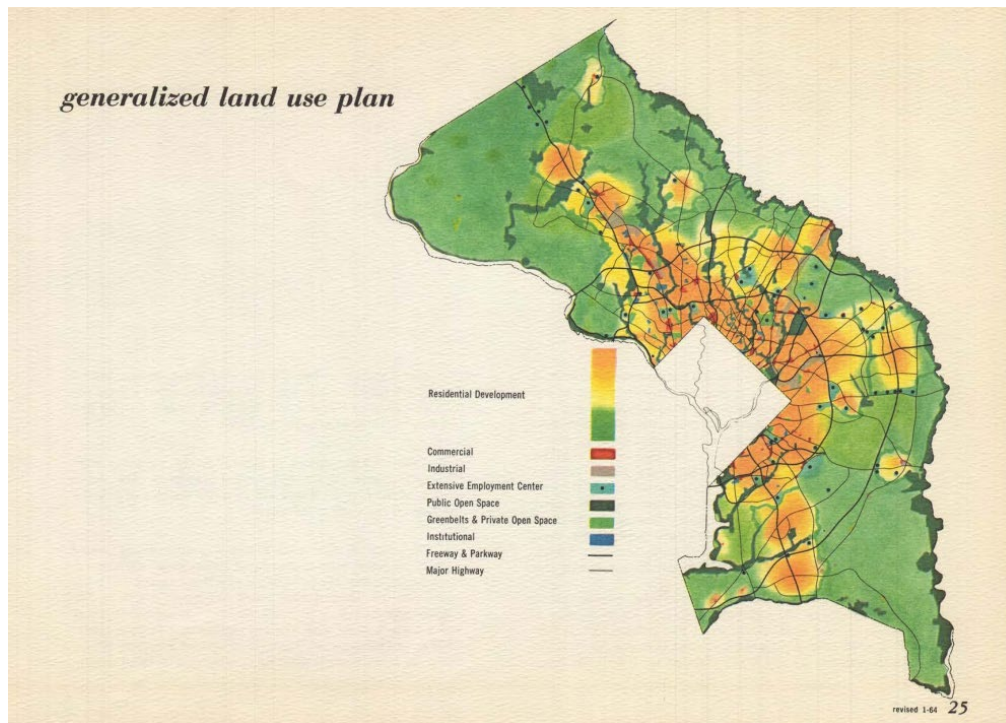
generalized land use plan

Residential Development

Commercial
Industrial
Extensive Employment Center
Public Open Space
Greenbelts & Private Open Space
Institutional
Freeway & Parkway
Major Highway

revised 1-64 25